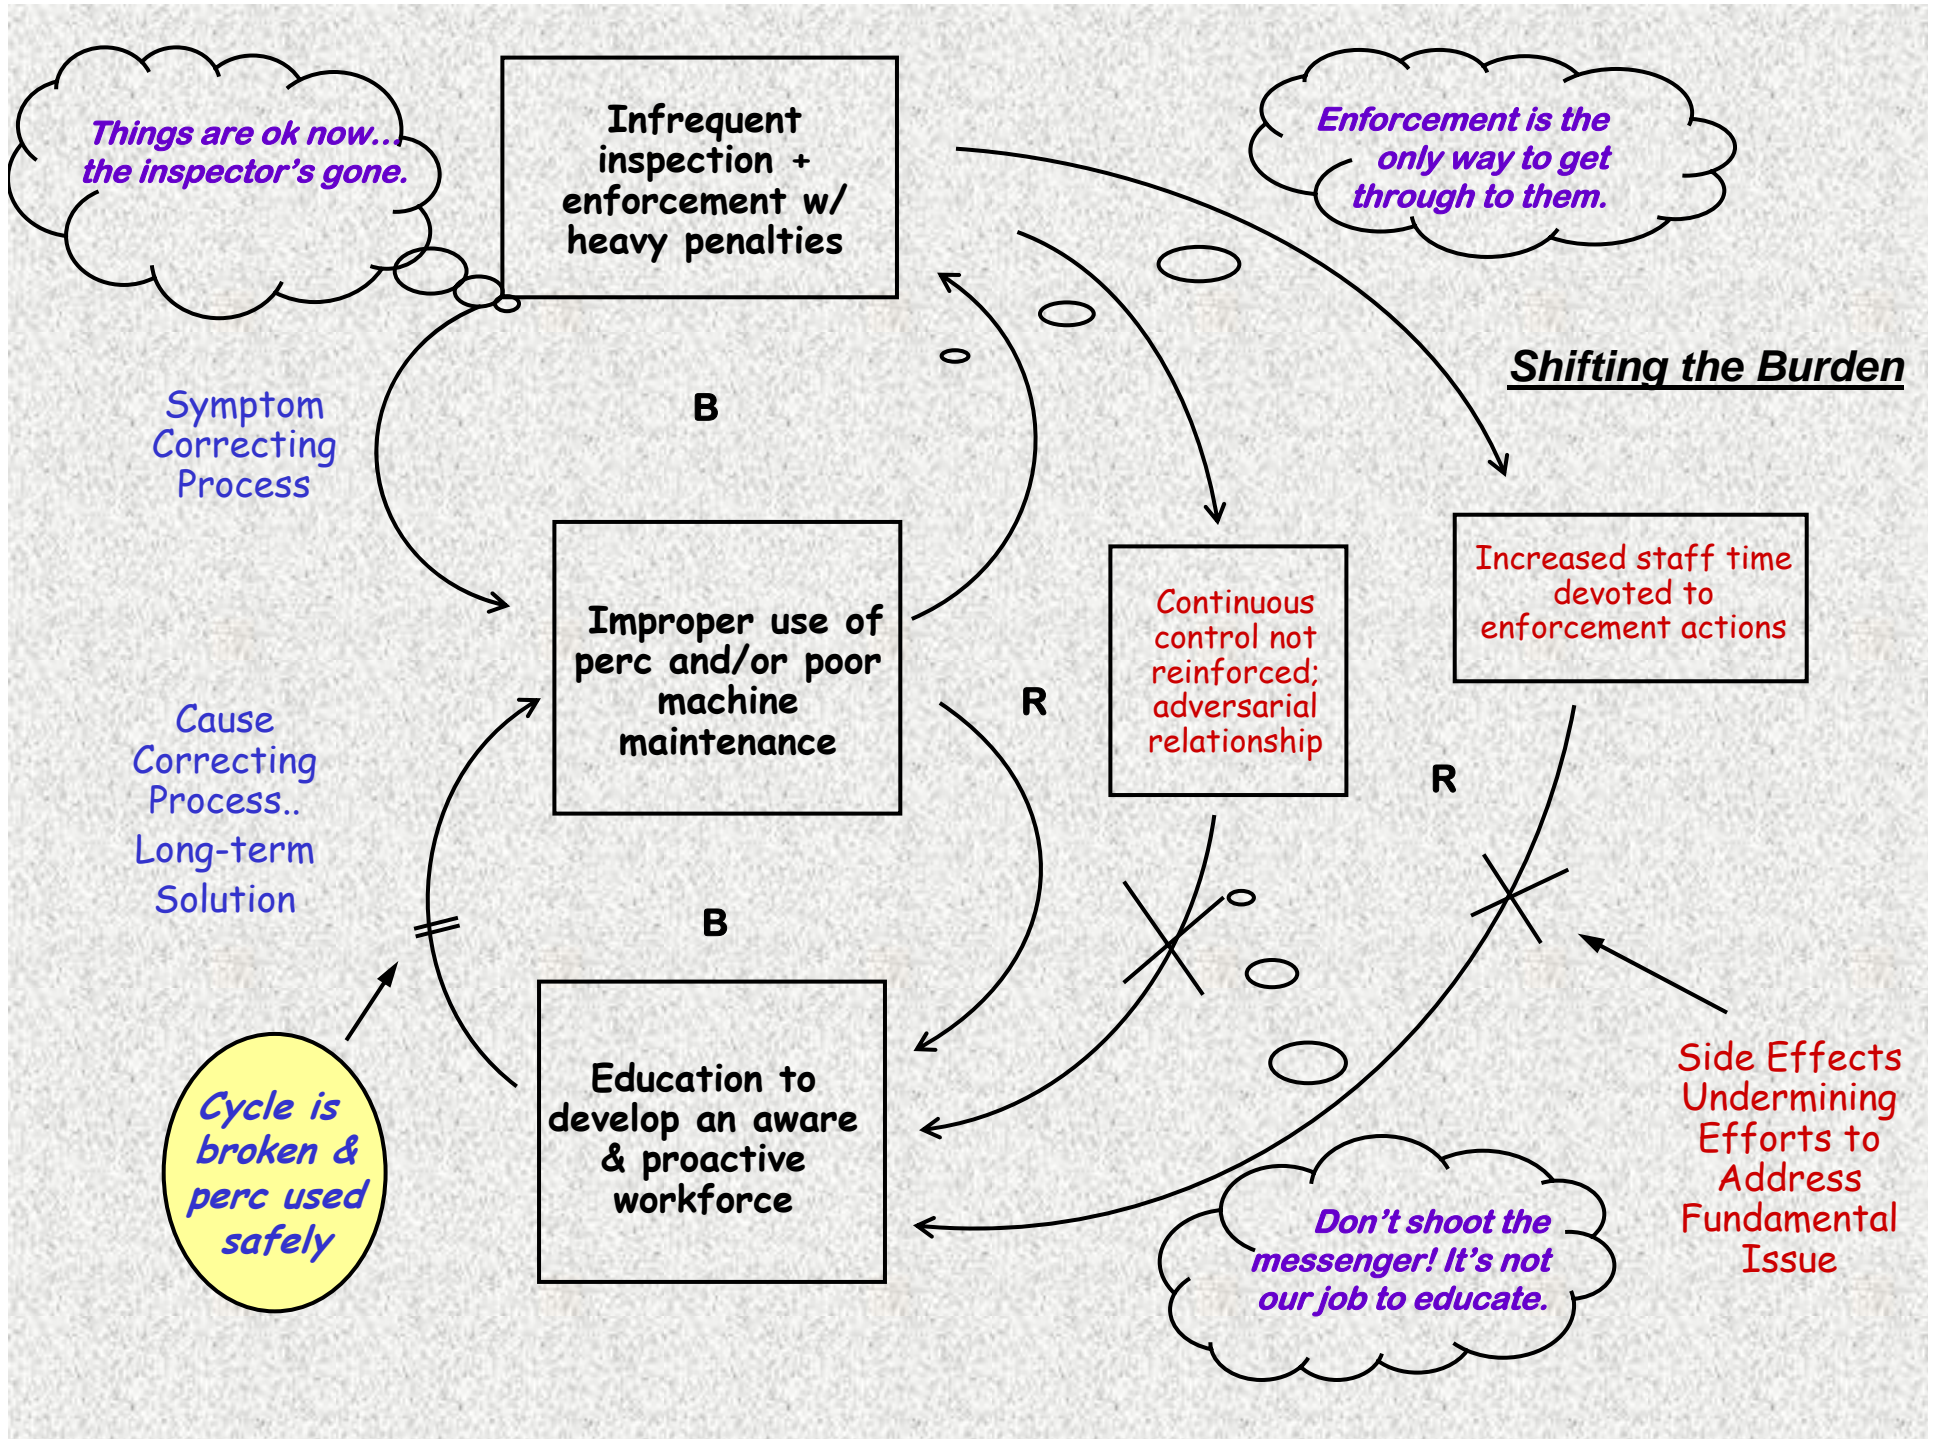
Things are ok now... the inspector's gone.

Infrequent inspection + enforcement w/ heavy penalties

Enforcement is the only way to get through to them.

Shifting the Burden

Symptom Correcting Process

B

Improper use of perc and/or poor machine maintenance

R

Continuous control not reinforced; adversarial relationship

Increased staff time devoted to enforcement actions

R

Cause Correcting Process.. Long-term Solution

B

Education to develop an aware & proactive workforce

Cycle is broken & perc used safely

Don't shoot the messenger! It's not our job to educate.

Side Effects Undermining Efforts to Address Fundamental Issue